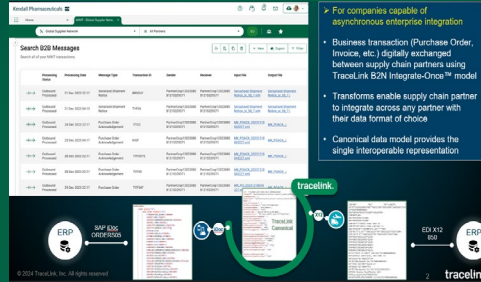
Kendall Pharmaceuticals

Search B2B Messages

Search all of your MINT transactions

| | Processing Status | Processing Date | Message Type | Transaction ID | Sender | Receiver | Input File | Output File |
|---|---|---|---|---|---|---|---|---|
| | Outbound Processed | 26 Dec 2023 22:11 | Advanced Shipment Notice | | | | | |
| | Outbound Processed | 26 Dec 2023 22:11 | Advanced Shipment Notice | | | | | |
| | Outbound Processed | 26 Dec 2023 22:11 | Purchase Order Acknowledgement | | | | | |
| | Outbound Processed | 26 Dec 2023 22:11 | Purchase Order Acknowledgement | | | | | |
| | Outbound Processed | 26 Dec 2023 22:11 | Purchase Order Acknowledgement | | | | | |
| | Outbound Processed | 26 Dec 2023 22:11 | Purchase Order Acknowledgement | | | | | |
| | Outbound Processed | 26 Dec 2023 22:11 | Purchase Order | | | | | |

➢ For companies capable of asynchronous enterprise integration

• Business transaction (Purchase Order, Invoice, etc.) digitally exchanged between supply chain partners using TraceLink B2N Integrate-Once™ model

• Transforms enable supply chain partner to integrate across any partner with their data format of choice

• Canonical data model provides the single interoperable representation

tracelink.

ERP

SAP IDoc ORDERS05

TraceLink Canonical

EDI X12 850

ERP

© 2024 TraceLink, Inc. All rights reserved

2

tracelink